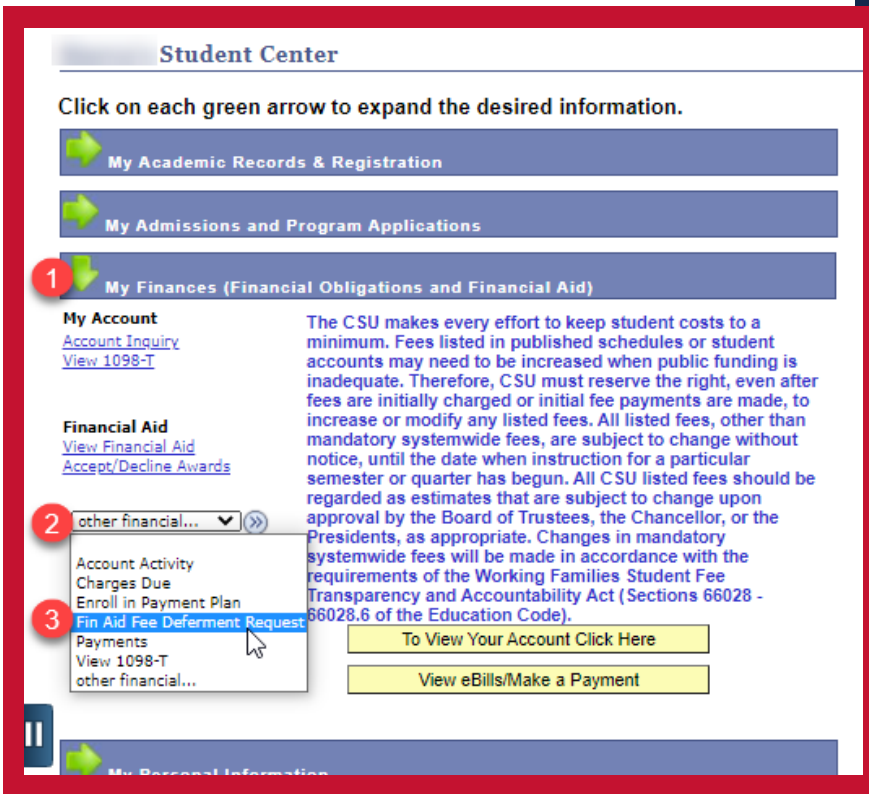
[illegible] Student Center

Click on each green arrow to expand the desired information.

My Academic Records & Registration

My Admissions and Program Applications

1

My Finances (Financial Obligations and Financial Aid)

My Account
Account Inquiry
View 1098-T

Financial Aid
View Financial Aid
Accept/Decline Awards

2

other financial...

Account Activity
Charges Due
Enroll in Payment Plan

3

Fin Aid Fee Deferment Request
Payments
View 1098-T
other financial...

The CSU makes every effort to keep student costs to a minimum. Fees listed in published schedules or student accounts may need to be increased when public funding is inadequate. Therefore, CSU must reserve the right, even after fees are initially charged or initial fee payments are made, to increase or modify any listed fees. All listed fees, other than mandatory systemwide fees, are subject to change without notice, until the date when instruction for a particular semester or quarter has begun. All CSU listed fees should be regarded as estimates that are subject to change upon approval by the Board of Trustees, the Chancellor, or the Presidents, as appropriate. Changes in mandatory systemwide fees will be made in accordance with the requirements of the Working Families Student Fee Transparency and Accountability Act (Sections 66028 - 66028.6 of the Education Code).

To View Your Account Click Here

View eBills/Make a Payment

My Personal Information